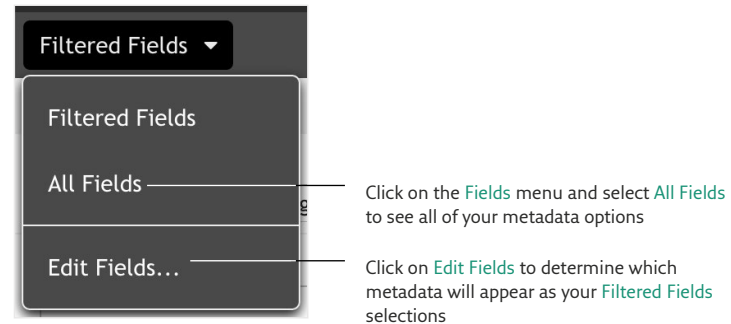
Filtered Fields ▾

Filtered Fields

All Fields

Edit Fields...

Click on the Fields menu and select All Fields to see all of your metadata options

Click on Edit Fields to determine which metadata will appear as your Filtered Fields selections